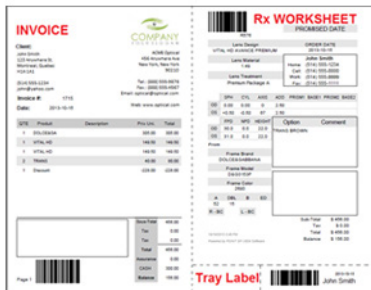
INVOICE

COMPANY

Client:
John Smith
123 Anywhere St.
Montreal, Quebec
H1H 1H1

ACME Optical
456 Anywhere Ave
New York, New York
90210

Invoice #: 1715
Date: 2013-10-15

Web: www.optical.com

| QTE | Product | Description | Prix Un. | Total |
|---|---|---|---|---|
| 1 | DOLDIGA54 | | 225.00 | 225.00 |
| 1 | VITAL HD | | 149.50 | 149.50 |
| 1 | VITAL HD | | 149.50 | 149.50 |
| 1 | TRANS | | 40.00 | 80.00 |
| 1 | Discount | | -224.00 | -224.00 |

| Sous Total | 499.00 |
|---|---|
| Tax | 0.00 |
| Tax | 0.00 |
| Total | 499.00 |
| Assurance | 0.00 |
| CASH | 300.00 |
| Balance | 199.00 |

Page 1

Rx WORKSHEET

PROMISED DATE

Lens Design
VITAL HD AVANCE PREMIUM

ORDER DATE
2013-10-15

Lens Material
1.66

John Smith

Lens Treatment
Premium Package A

| | SPH | CYL | AXE | ADD | PRISM | BASE | PRISM | BASE |
|---|---|---|---|---|---|---|---|---|
| OD | +0.50 | -0.50 | 75 | 2.00 | | | | |
| OG | +0.50 | -0.50 | 80 | 2.00 | | | | |

| | PPD | NPD | HEIGHT |
|---|---|---|---|
| OD | 30.0 | 0.0 | 22.0 |
| OG | 30.0 | 0.0 | 22.0 |

| Option | Comment |
|---|---|
| TRANS BROWN | |

Frame Brand
DOLDIGA54/BANANA

Frame Model
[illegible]

Frame Color
2060

| A | DBL | B | ED |
|---|---|---|---|
| 52 | 16 | | |

R - BC  L - BC

Sub Total $ 499.00
Tax $ 0.00
Tax $ 0.00
Total $ 499.00
Balance $ 199.00

Tray Label

2013-10-15
John Smith